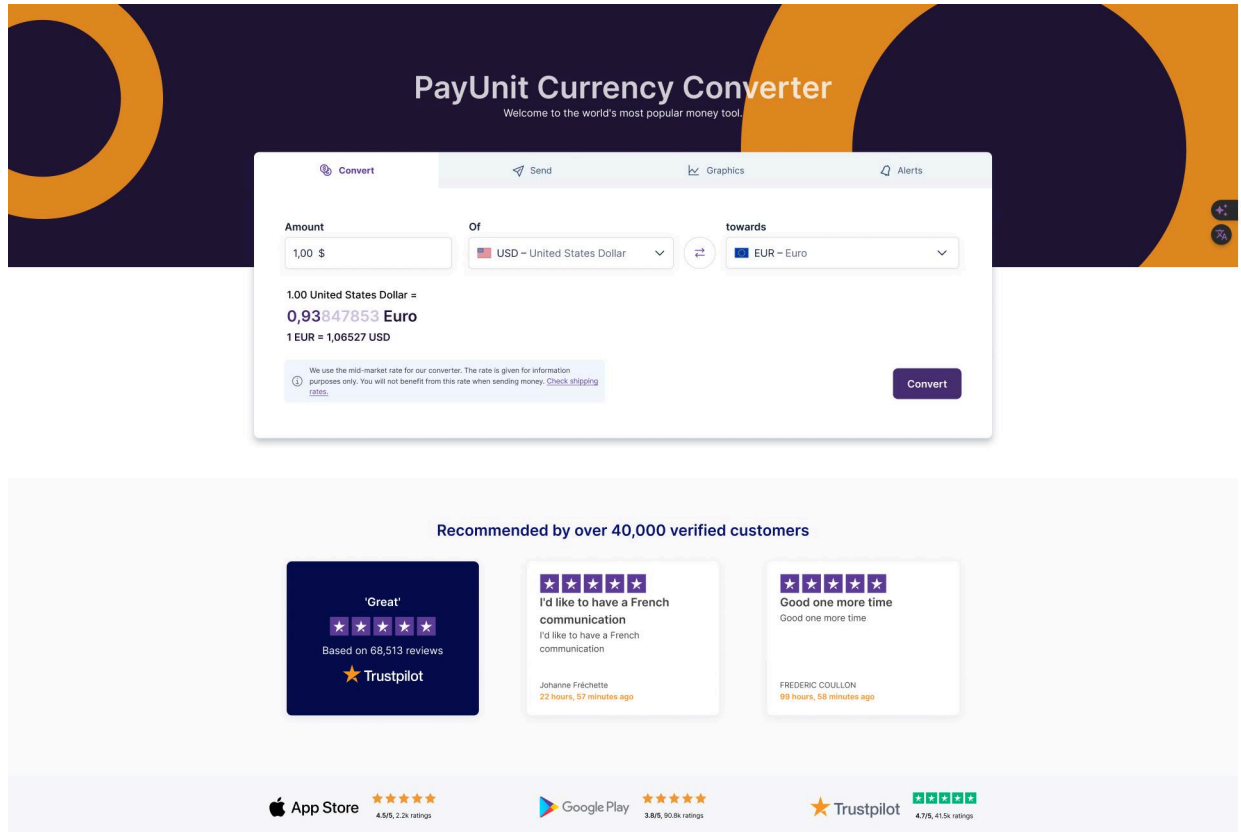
PayUnit Currency Converter
Welcome to the world's most popular money tool.

Convert | Send | Graphics | Alerts

Amount
1,00 $

Of
USD – United States Dollar

towards
EUR – Euro

1.00 United States Dollar =
0,93847853 Euro
1 EUR = 1,06527 USD

We use the mid-market rate for our converter. The rate is given for information purposes only. You will not benefit from this rate when sending money. Check shipping rates.

Convert

Recommended by over 40,000 verified customers

'Great'
Based on 68,513 reviews
Trustpilot

I'd like to have a French communication
I'd like to have a French communication
Johanne Fréchette
22 hours, 57 minutes ago

Good one more time
Good one more time
FREDERIC COULLON
99 hours, 58 minutes ago

App Store
4.5/5, 2.2k ratings

Google Play
3.8/5, 90.8k ratings

Trustpilot
4.7/5, 41.5k ratings